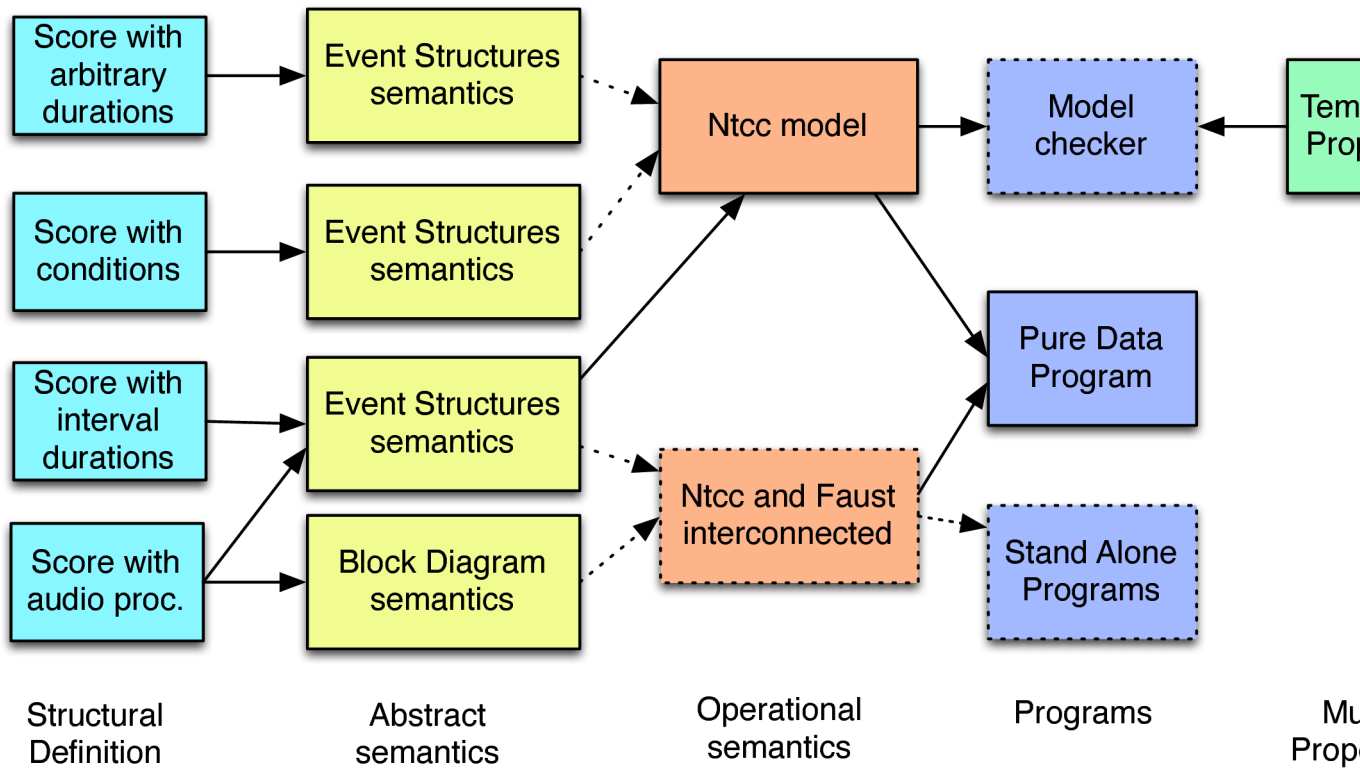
Score with arbitrary durations

Event Structures semantics

Ntcc model

Model checker

Tem Prop

Score with conditions

Event Structures semantics

Score with interval durations

Event Structures semantics

Pure Data Program

Score with audio proc.

Block Diagram semantics

Ntcc and Faust interconnected

Stand Alone Programs

Structural Definition

Abstract semantics

Operational semantics

Programs

Mu Prope